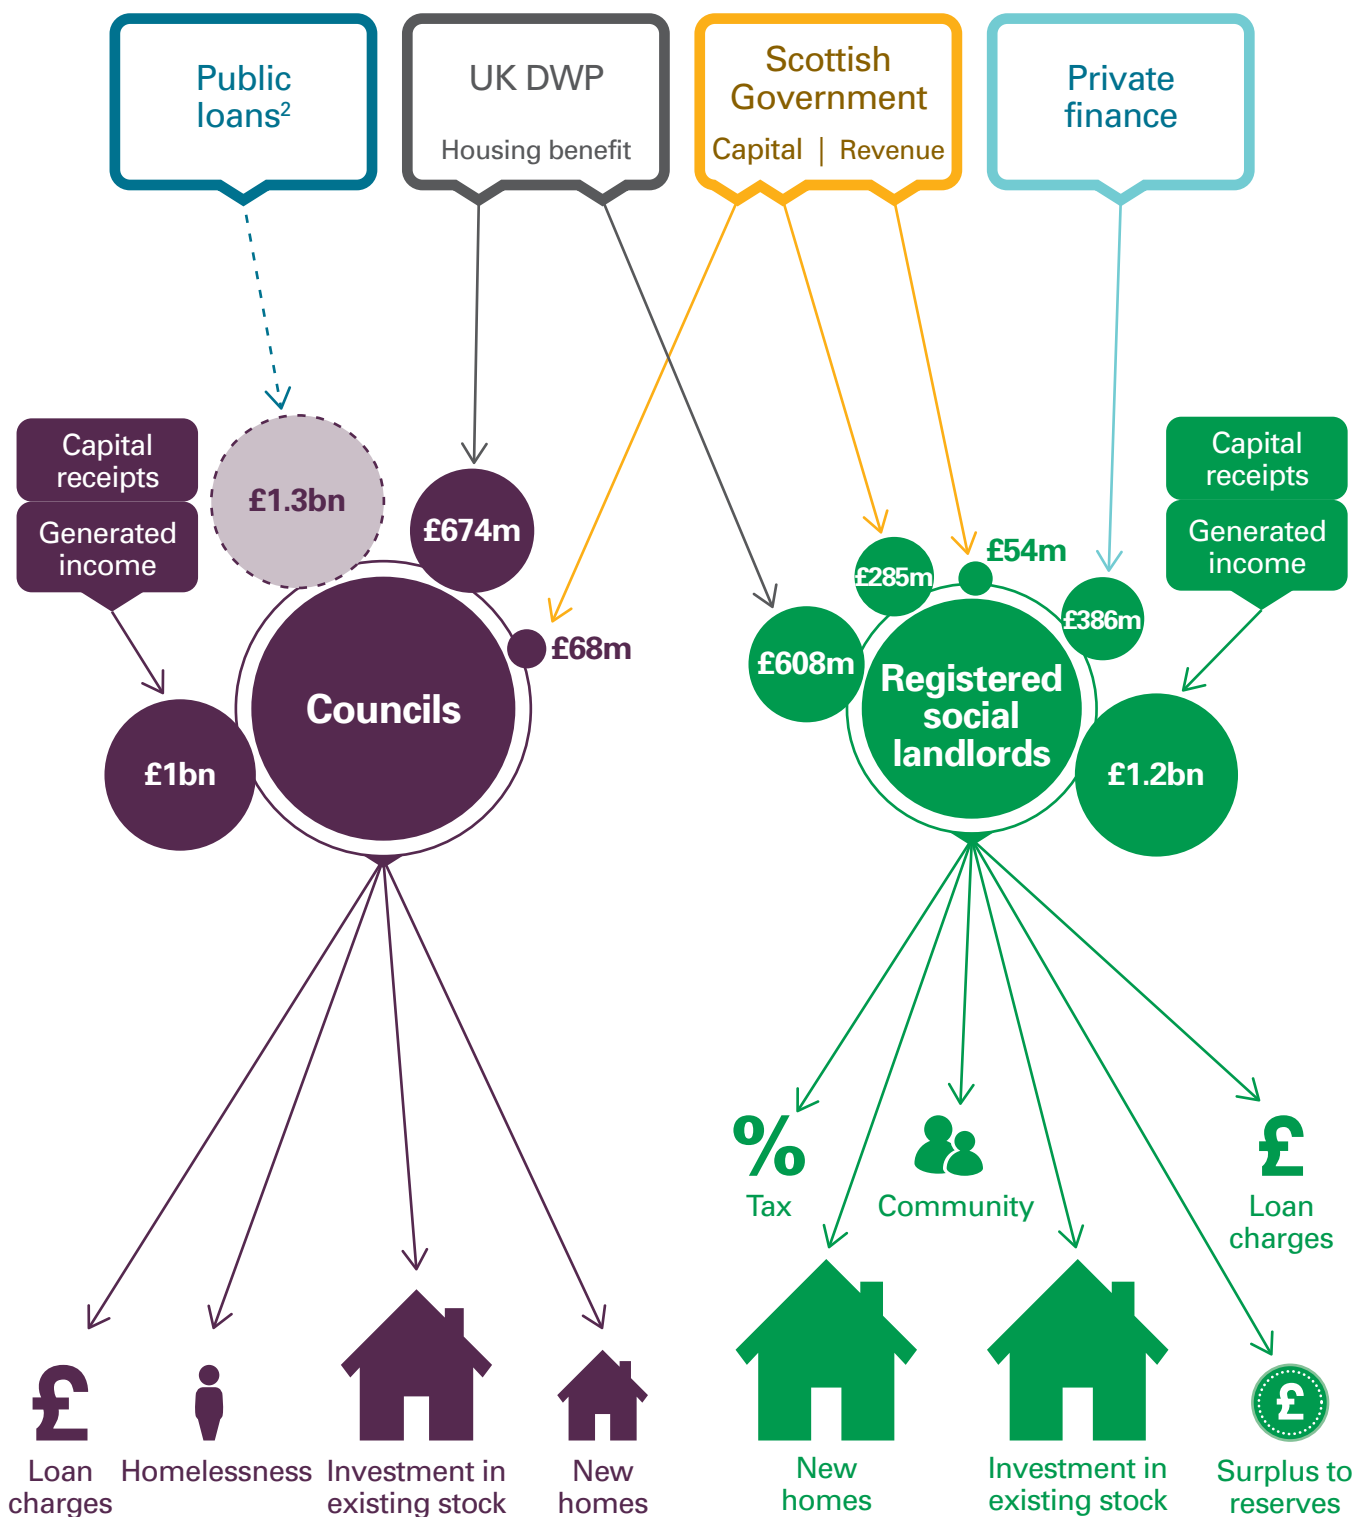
Public loans$^2$

UK DWP

Housing benefit

Scottish Government

Capital | Revenue

Private finance

Capital receipts

Generated income

£1.3bn

£674m

£68m

Councils

£1bn

£285m

£54m

£386m

£608m

Registered social landlords

£1.2bn

Capital receipts

Generated income

Tax

Community

Loan charges

Loan charges

Homelessness

Investment in existing stock

New homes

New homes

Investment in existing stock

Surplus to reserves